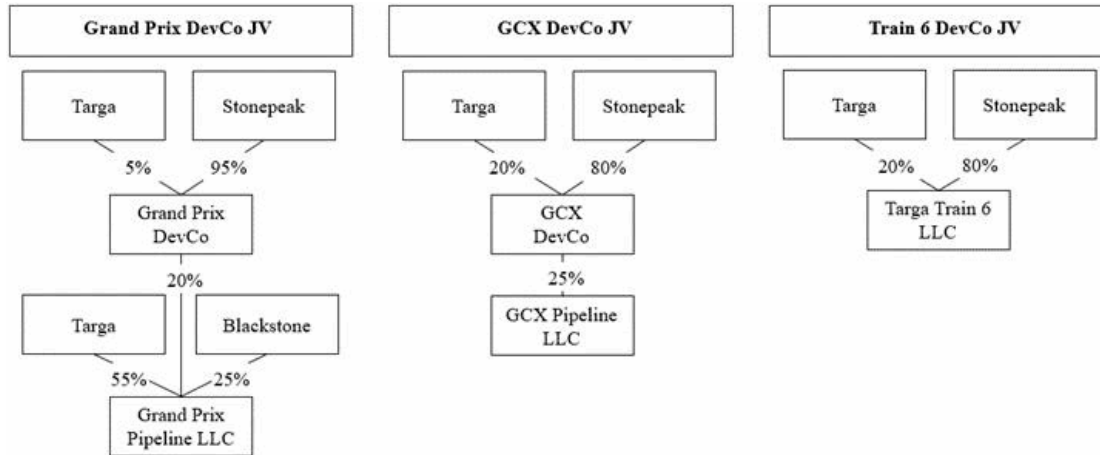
Grand Prix DevCo JV

Targa

Stonepeak

5%

95%

Grand Prix DevCo

20%

Targa

Blackstone

55%

25%

Grand Prix Pipeline LLC

GCX DevCo JV

Targa

Stonepeak

20%

80%

GCX DevCo

25%

GCX Pipeline LLC

Train 6 DevCo JV

Targa

Stonepeak

20%

80%

Targa Train 6 LLC